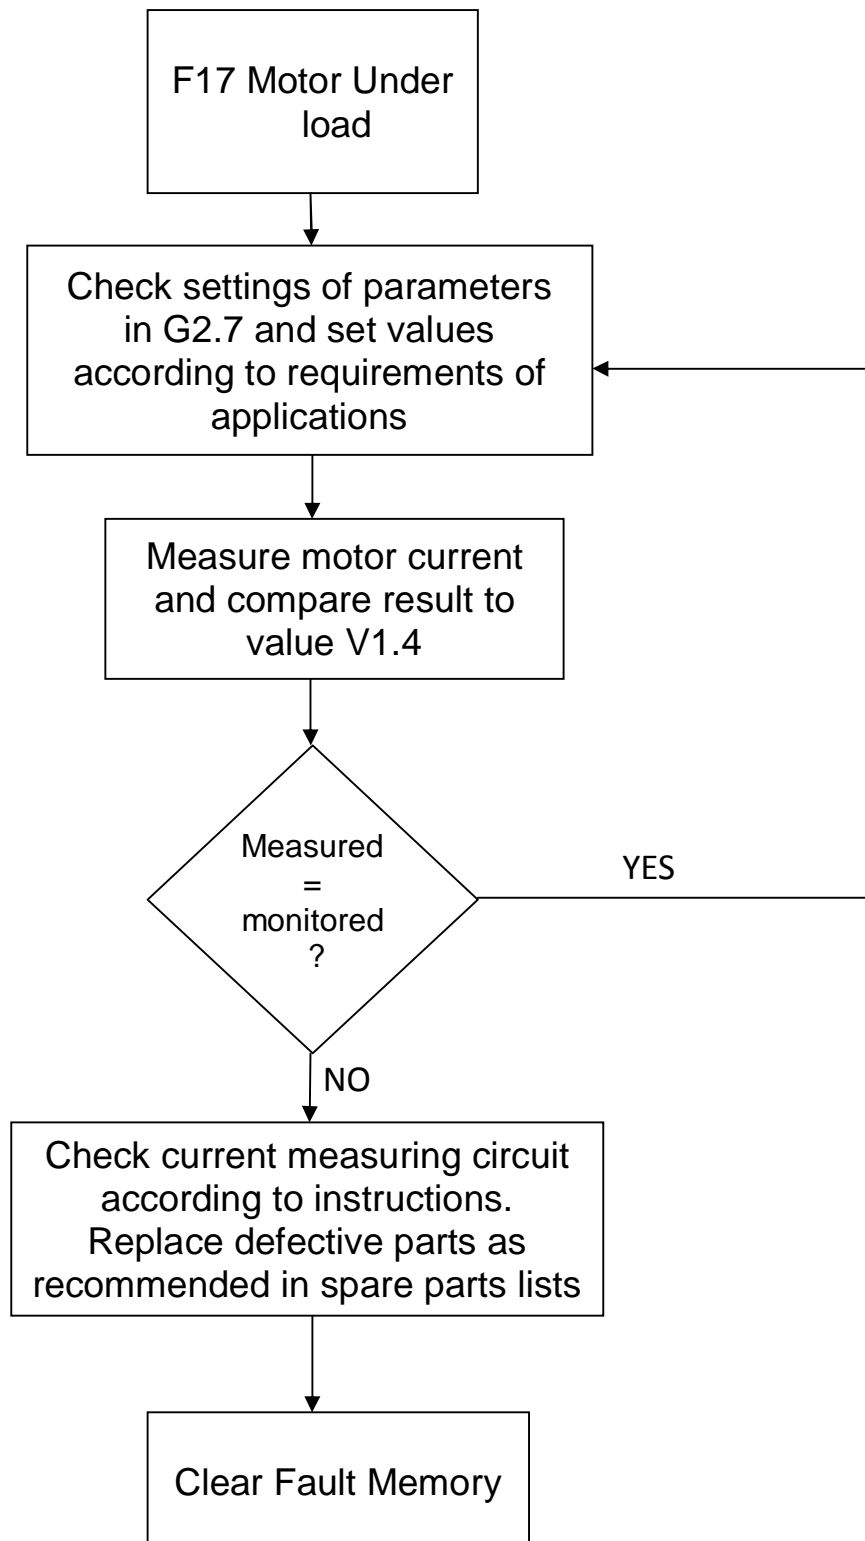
F17 Motor Under load

Check settings of parameters in G2.7 and set values according to requirements of applications

Measure motor current and compare result to value V1.4

Measured = monitored ?

YES

NO

Check current measuring circuit according to instructions. Replace defective parts as recommended in spare parts lists

Clear Fault Memory